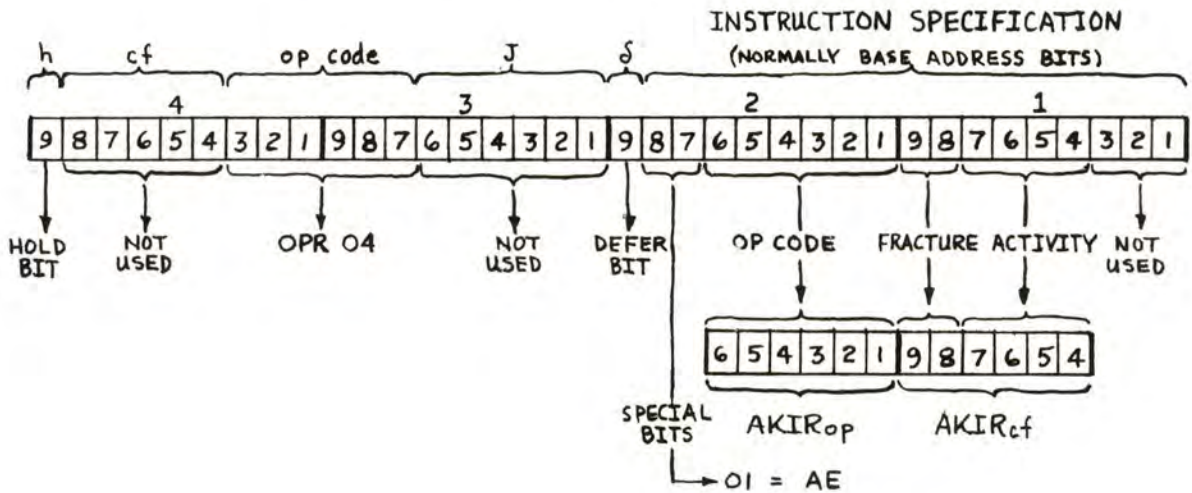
INSTRUCTION SPECIFICATION

h cf op code J δ (NORMALLY BASE ADDRESS BITS)

4 3 2 1

9 8 7 6 5 4 3 2 1 9 8 7 6 5 4 3 2 1 9 8 7 6 5 4 3 2 1 9 8 7 6 5 4 3 2 1

HOLD BIT

NOT USED

OPR 04

NOT USED

DEFER BIT

OP CODE

FRACTURE

ACTIVITY

NOT USED

6 5 4 3 2 1 9 8 7 6 5 4

SPECIAL BITS

AKIRop

AKIRcf

01 = AE